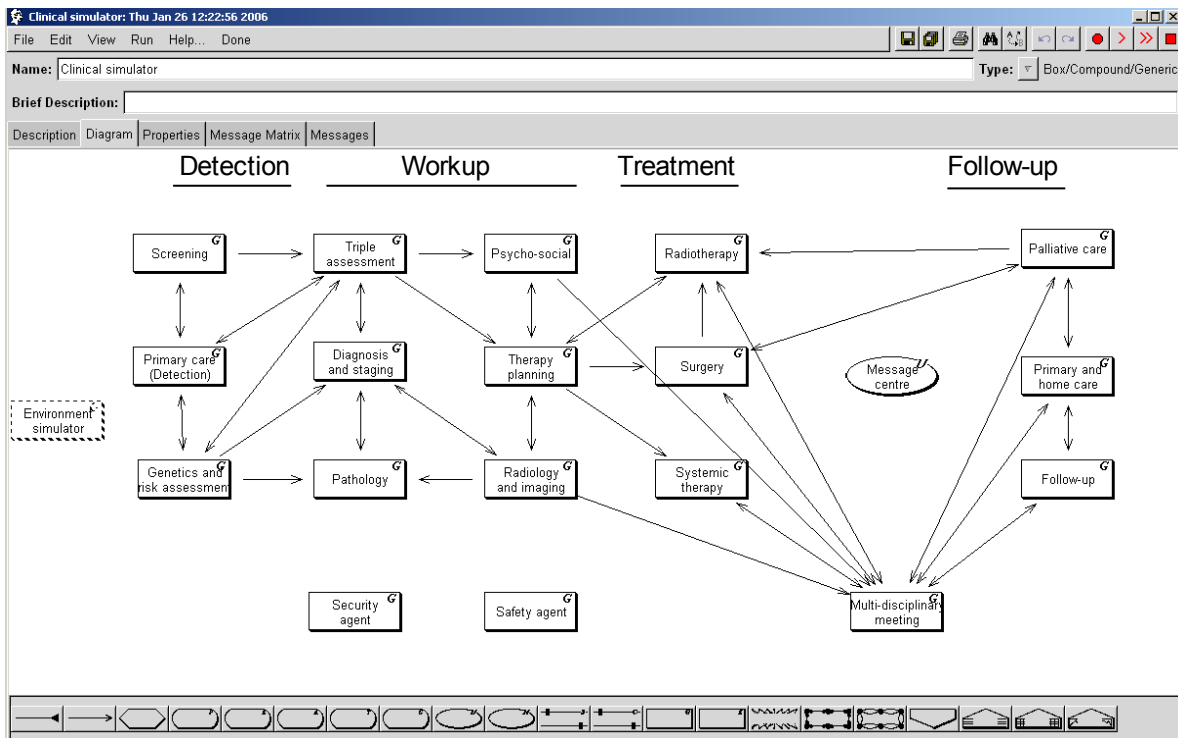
Clinical simulator: Thu Jan 26 12:22:56 2006

File Edit View Run Help... Done

Name: Clinical simulator

Type: Box/Compound/Generic

Brief Description:

Description Diagram Properties Message Matrix Messages

Detection

Workup

Treatment

Follow-up

Screening

Triple assessment

Psycho-social

Radiotherapy

Palliative care

Primary care (Detection)

Diagnosis and staging

Therapy planning

Surgery

Message centre

Primary and home care

Environment simulator

Genetics and risk assessment

Pathology

Radiology and imaging

Systemic therapy

Follow-up

Security agent

Safety agent

Multi-disciplinary meeting